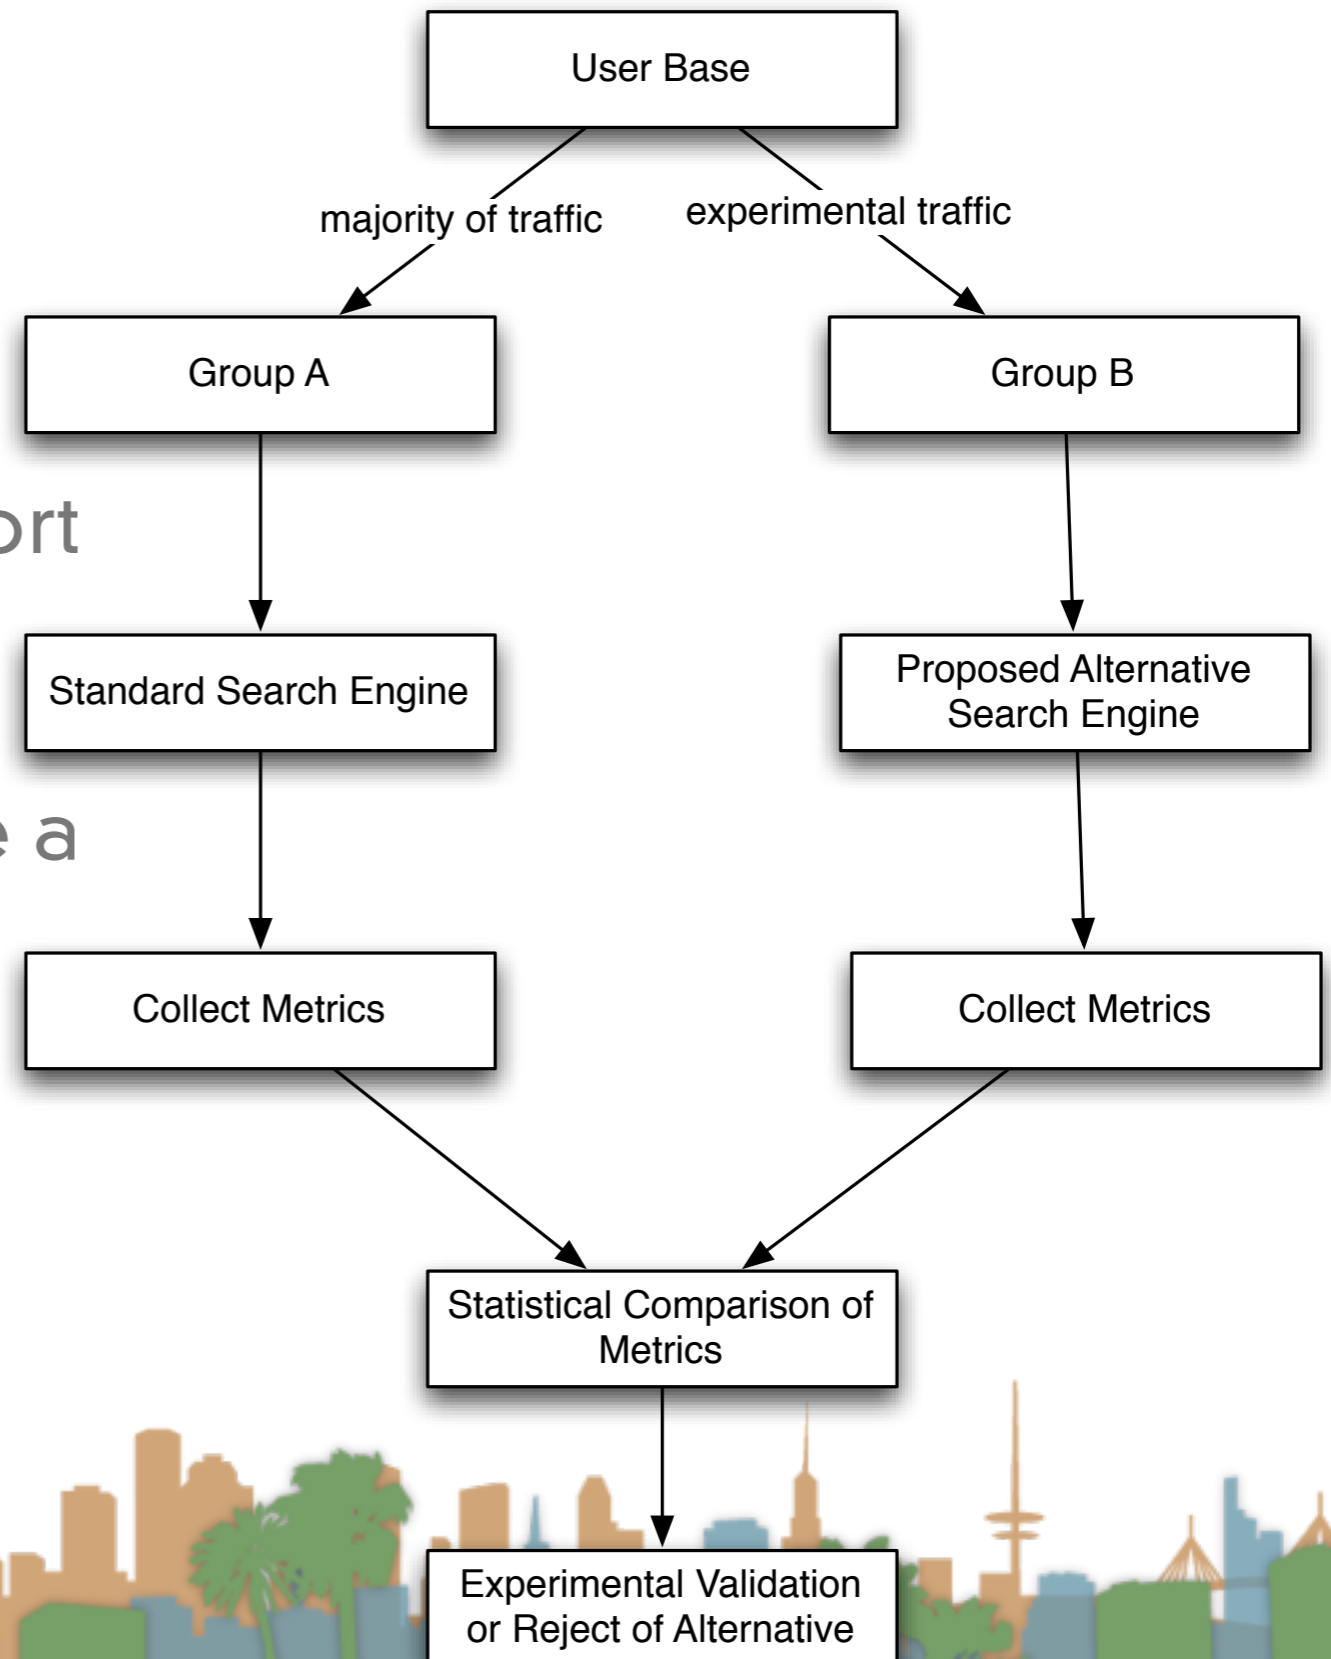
User Base

majority of traffic

experimental traffic

Group A

Group B

ort

Standard Search Engine

Proposed Alternative Search Engine

e a

Collect Metrics

Collect Metrics

Statistical Comparison of Metrics

Experimental Validation or Reject of Alternative